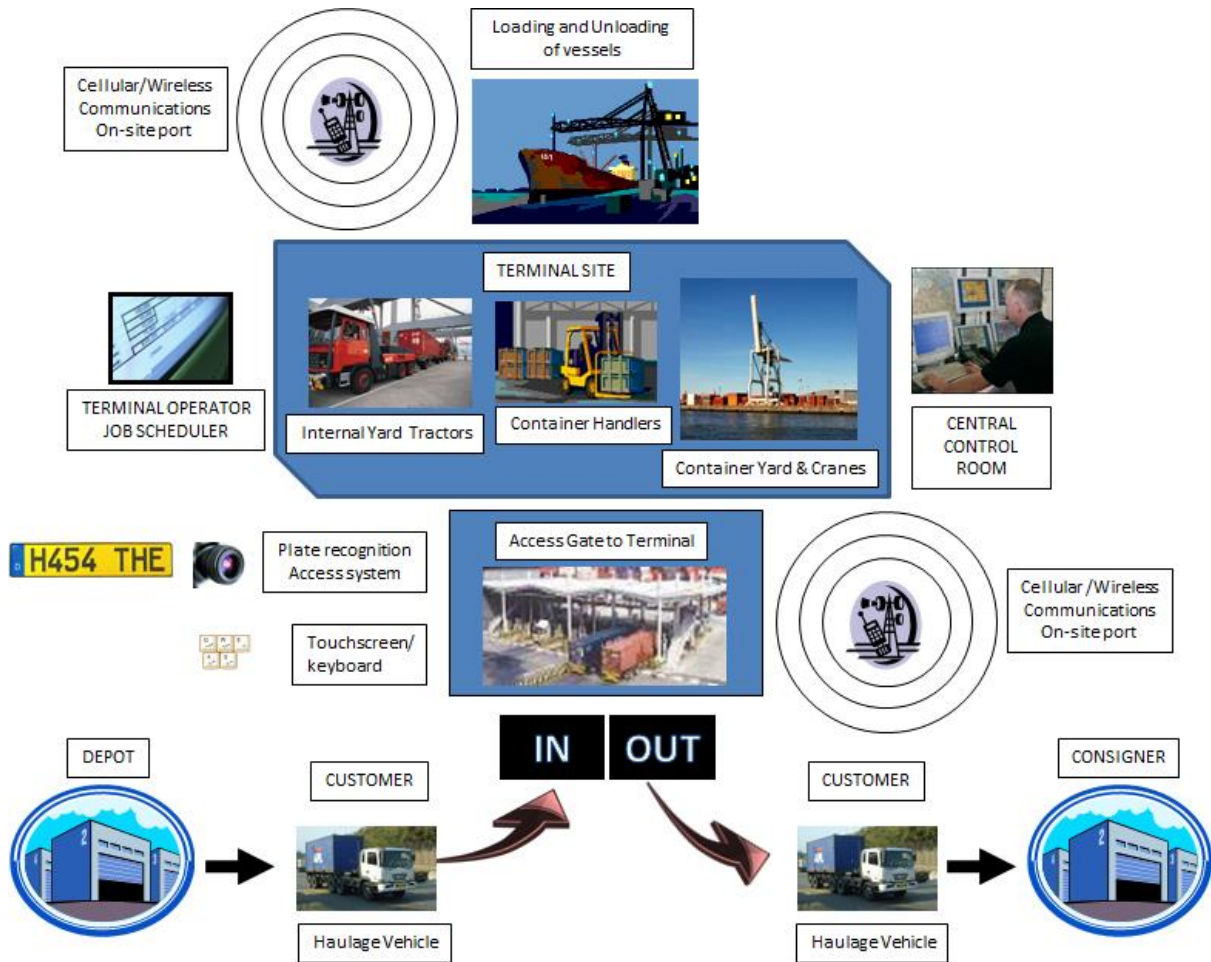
Cellular/Wireless Communications On-site port

Loading and Unloading of vessels

TERMINAL SITE

TERMINAL OPERATOR JOB SCHEDULER

Internal Yard Tractors

Container Handlers

Container Yard & Cranes

CENTRAL CONTROL ROOM

H454 THE

Plate recognition Access system

Access Gate to Terminal

Cellular/Wireless Communications On-site port

Touchscreen/ keyboard

IN

OUT

DEPOT

CUSTOMER

CUSTOMER

CONSIGNER

Haulage Vehicle

Haulage Vehicle